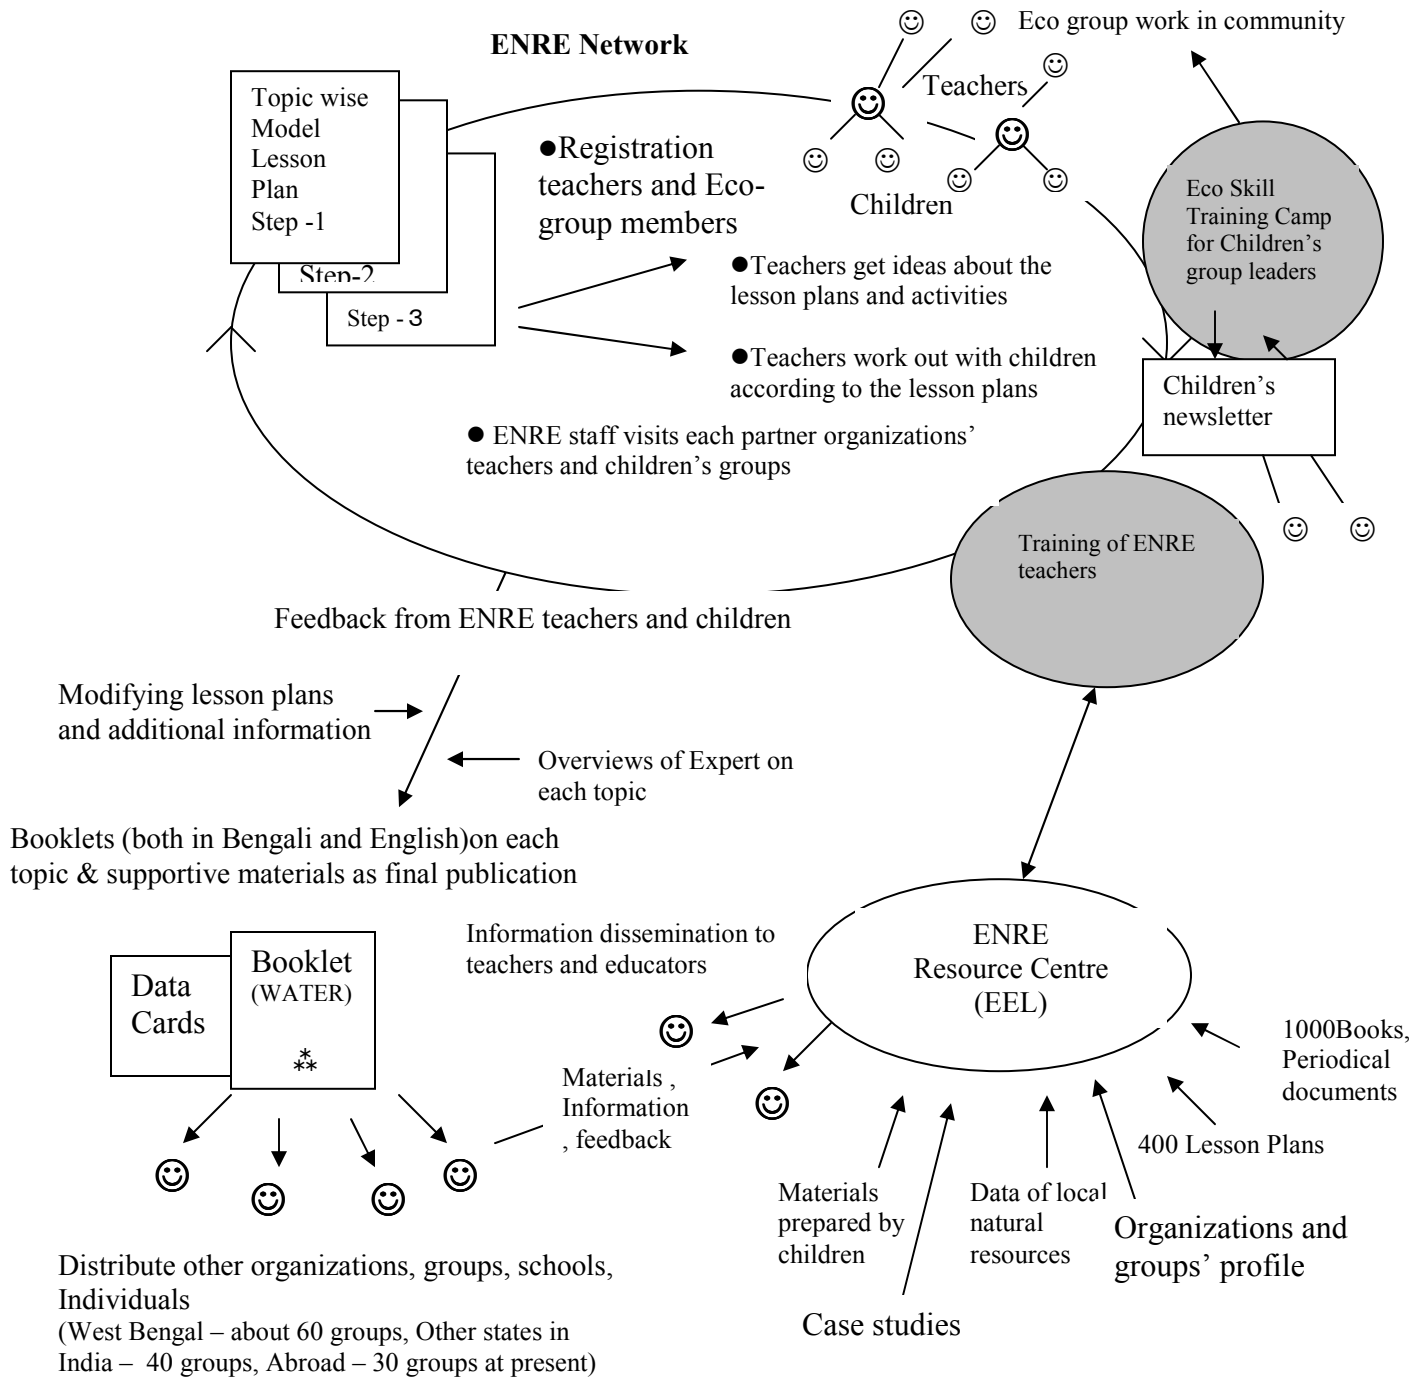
ENRE Network

Topic wise Model Lesson Plan Step -1

Step-2

Step - 3

●Registration teachers and Eco-group members

Eco group work in community

Teachers

Children

Eco Skill Training Camp for Children's group leaders

●Teachers get ideas about the lesson plans and activities

●Teachers work out with children according to the lesson plans

Children's newsletter

● ENRE staff visits each partner organizations' teachers and children's groups

Training of ENRE teachers

Feedback from ENRE teachers and children

Modifying lesson plans and additional information

Overviews of Expert on each topic

Booklets (both in Bengali and English)on each topic & supportive materials as final publication

Information dissemination to teachers and educators

ENRE Resource Centre (EEL)

Data Cards

Booklet (WATER)

⁂

Materials , Information , feedback

1000Books, Periodical documents

400 Lesson Plans

Materials prepared by children

Data of local natural resources

Organizations and groups' profile

Case studies

Distribute other organizations, groups, schools, Individuals
(West Bengal – about 60 groups, Other states in India – 40 groups, Abroad – 30 groups at present)